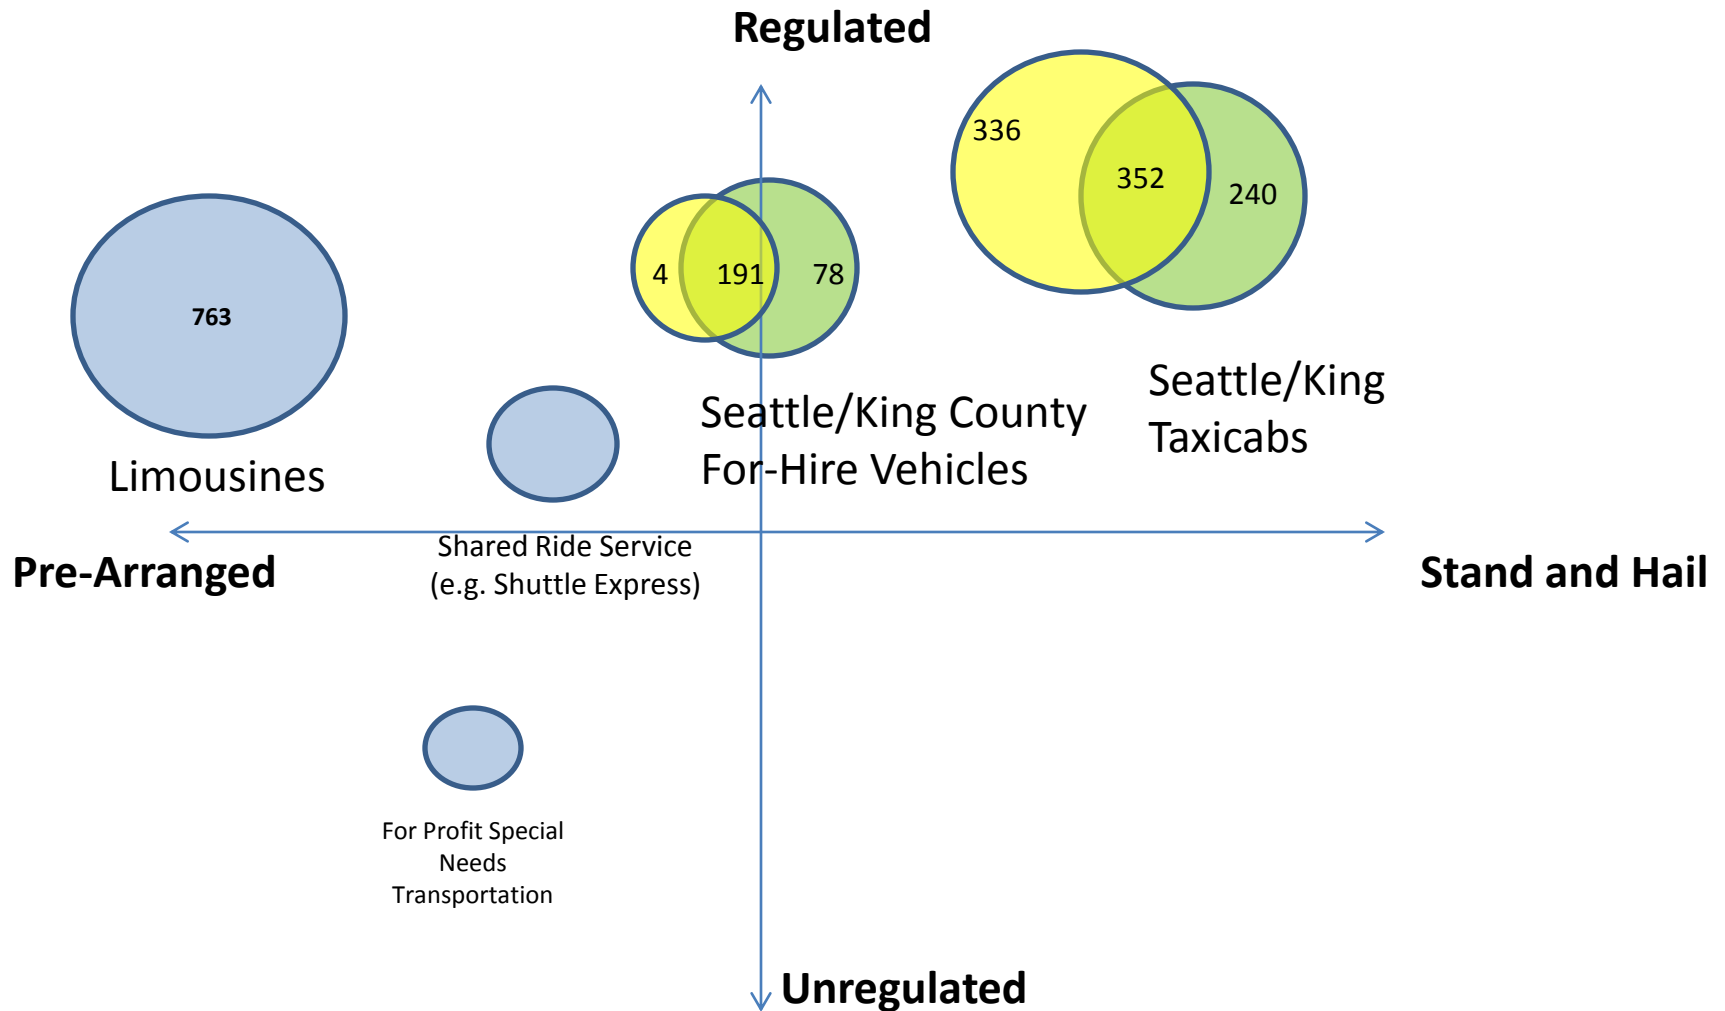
Regulated

336
352
240

763

4
191
78

Seattle/King Taxicabs

Seattle/King County For-Hire Vehicles

Limousines

Pre-Arranged

Shared Ride Service (e.g. Shuttle Express)

Stand and Hail

For Profit Special Needs Transportation

Unregulated